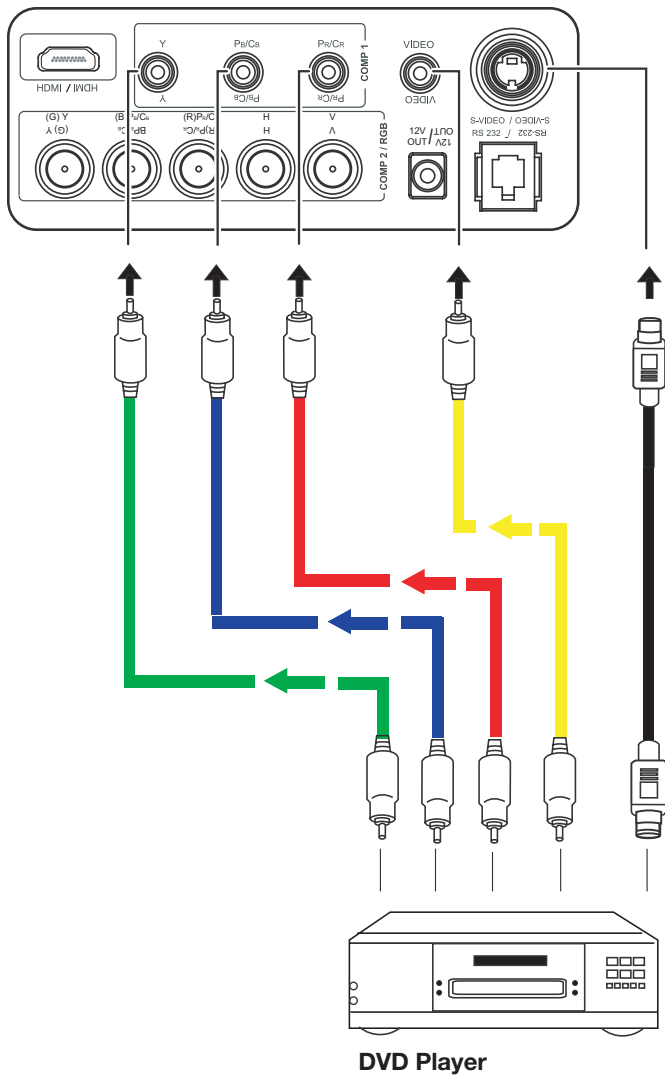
HDMI / HDMI

Y
Y

PB/CB
PB/CB

PR/CR
PR/CR

COMP 1

VIDEO
VIDEO

S-VIDEO / S-VIDEO
RS 232 / RS-232

(G) Y
(G) Y

(B) PB/CB
BPB/CB

(R)PR/CR
(R)PR/CR

H
H

V
V

COMP 2 / RGB

12V OUT
12V OUT

DVD Player